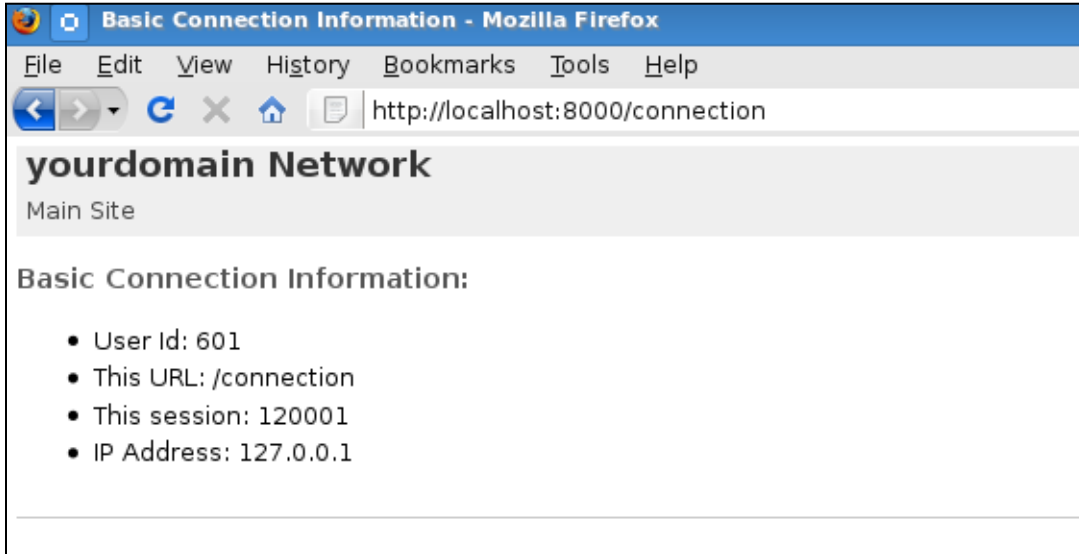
Basic Connection Information - Mozilla Firefox

File Edit View History Bookmarks Tools Help

http://localhost:8000/connection

yourdomain Network

Main Site

Basic Connection Information:

- User Id: 601
- This URL: /connection
- This session: 120001
- IP Address: 127.0.0.1